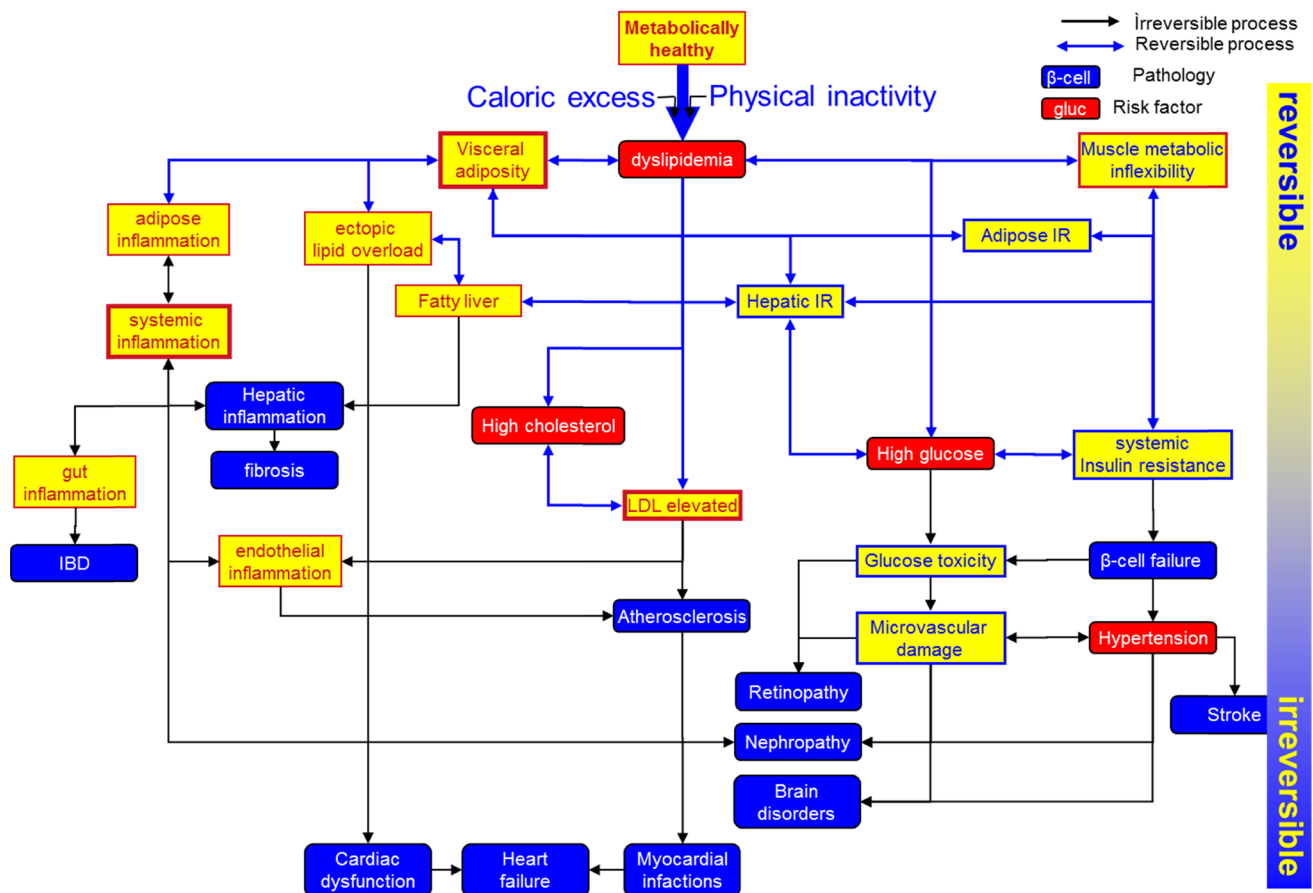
Ìrreversible process
Reversible process
β-cell Pathology
gluc Risk factor

reversible

Metabolically healthy

Caloric excess

Physical inactivity

Visceral adiposity

dyslipidemia

Muscle metabolic inflexibility

adipose inflammation

ectopic lipid overload

Adipose IR

Fatty liver

Hepatic IR

systemic inflammation

Hepatic inflammation

High cholesterol

fibrosis

High glucose

systemic Insulin resistance

gut inflammation

LDL elevated

IBD

endothelial inflammation

Glucose toxicity

β-cell failure

Atherosclerosis

Microvascular damage

Hypertension

Retinopathy

Stroke

Nephropathy

Brain disorders

Cardiac dysfunction

Heart failure

Myocardial infactions

irreversible